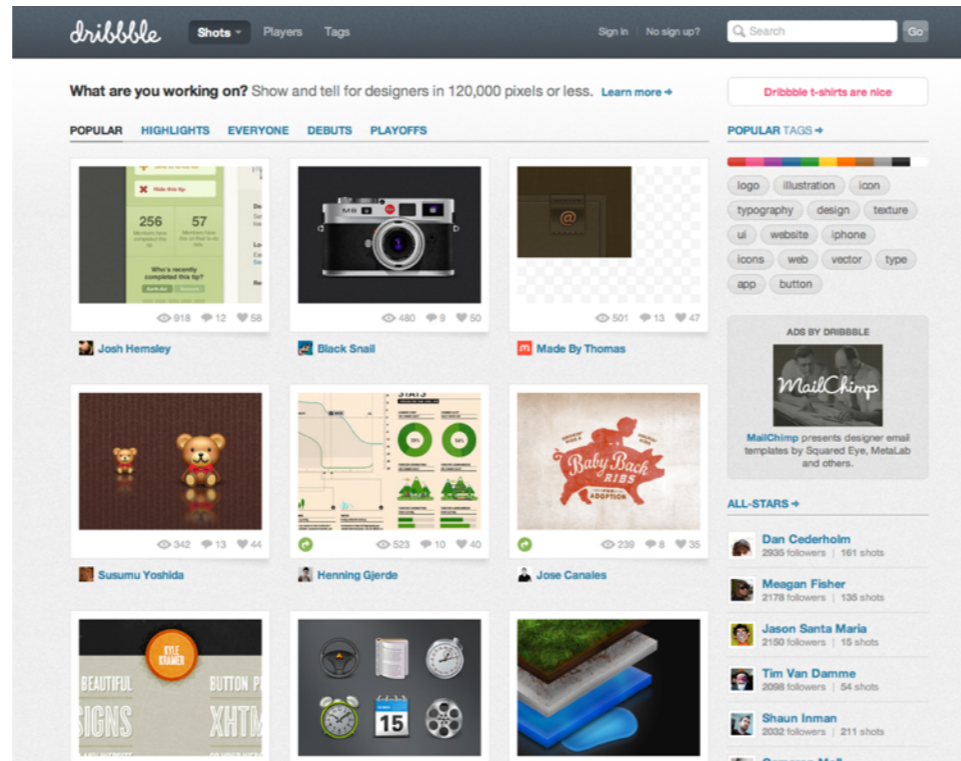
dribbble Shots Players Tags Sign in No sign up? Search Go

What are you working on? Show and tell for designers in 120,000 pixels or less. Learn more →

Dribbble t-shirts are nice

POPULAR HIGHLIGHTS EVERYONE DEBUTS PLAYOFFS

POPULAR TAGS →

logo illustration icon typography design texture ui website iphone icons web vector type app button

Hide this tip
256 57
Who's recently completed this tip?

918 12 58
Josh Hemsley

480 9 50
Black Snail

501 13 47
Made By Thomas

ADS BY DRIBBBLE
MailChimp
MailChimp presents designer email templates by Squared Eye, MetaLab and others.

342 13 44
Susumu Yoshida

523 10 40
Henning Gjerde

Baby Back RIBS
239 8 35
Jose Canales

ALL-STARS →

Dan Cederholm 2935 followers | 161 shots
Meagan Fisher 2178 followers | 135 shots
Jason Santa Maria 2150 followers | 15 shots
Tim Van Damme 2098 followers | 54 shots
Shaun Inman 2032 followers | 211 shots

KYLE KRAMER
BEAUTIFUL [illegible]SIGNS
BUTTON P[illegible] XHTM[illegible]

15